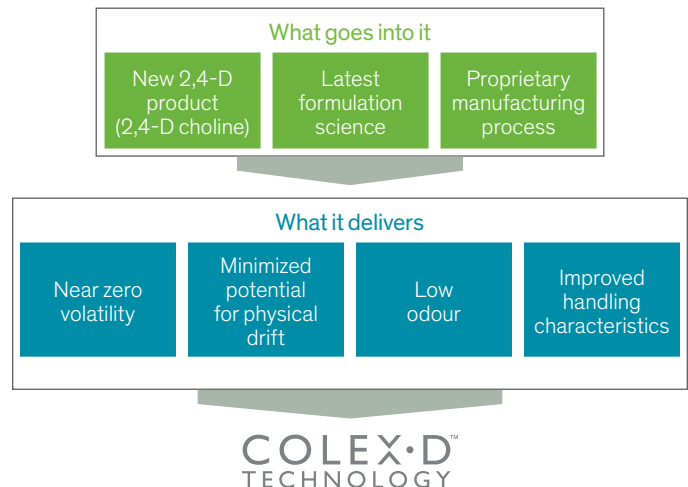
What goes into it

New 2,4-D product (2,4-D choline)

Latest formulation science

Proprietary manufacturing process

What it delivers

Near zero volatility

Minimized potential for physical drift

Low odour

Improved handling characteristics

COLEX·D™
TECHNOLOGY